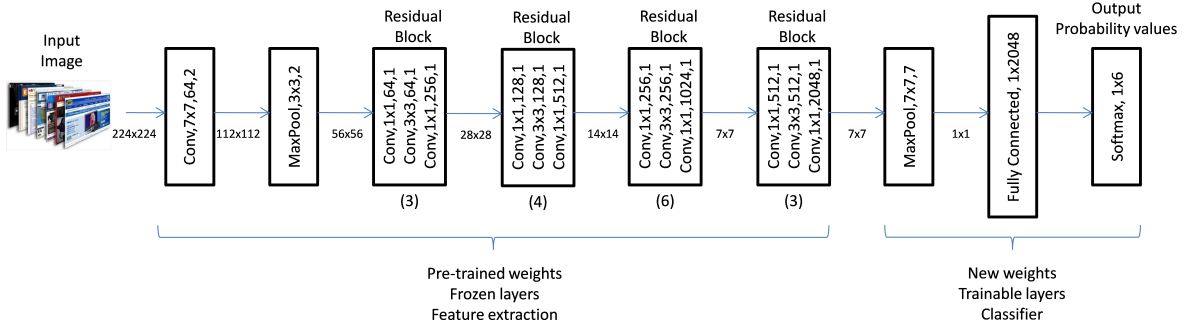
Input Image

224x224

Conv,7x7,64,2

112x112

MaxPool,3x3,2

56x56

Residual Block

Conv,1x1,64,1
Conv,3x3,64,1
Conv,1x1,256,1

(3)

28x28

Residual Block

Conv,1x1,128,1
Conv,3x3,128,1
Conv,1x1,512,1

(4)

14x14

Residual Block

Conv,1x1,256,1
Conv,3x3,256,1
Conv,1x1,1024,1

(6)

7x7

Residual Block

Conv,1x1,512,1
Conv,3x3,512,1
Conv,1x1,2048,1

(3)

7x7

MaxPool,7x7,7

1x1

Fully Connected, 1x2048

Output Probability values

Softmax, 1x6

Pre-trained weights
Frozen layers
Feature extraction

New weights
Trainable layers
Classifier